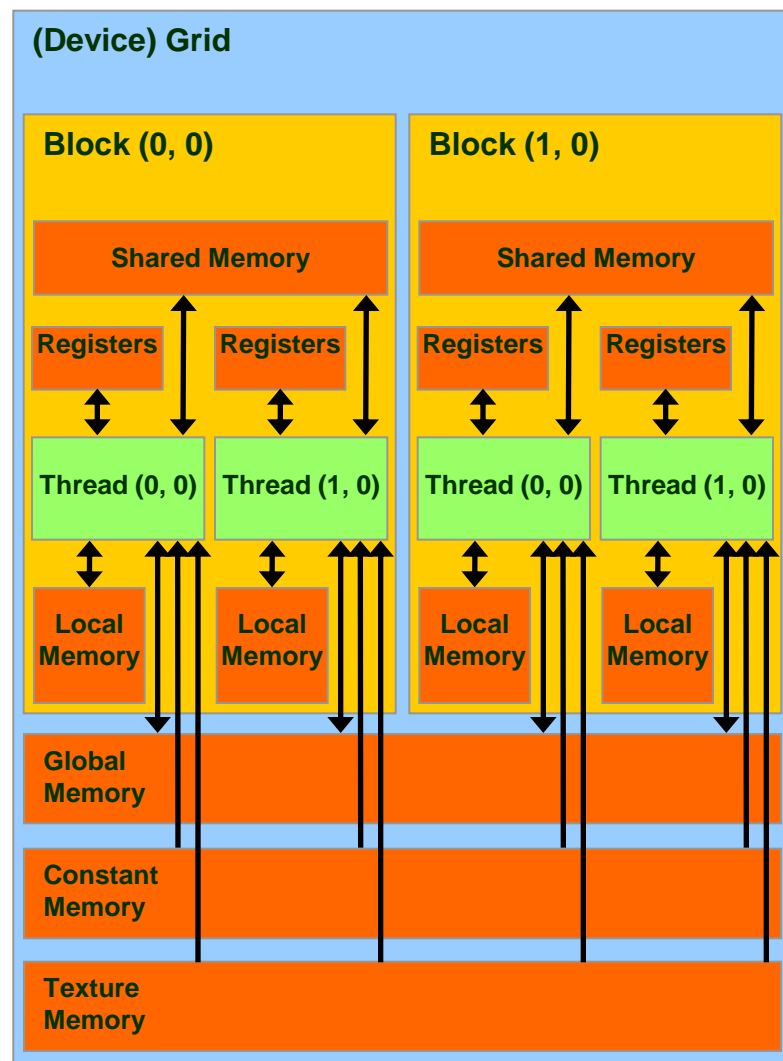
(Device) Grid

Block (0, 0)

Shared Memory

Registers

Registers

Thread (0, 0)

Thread (1, 0)

Local Memory

Local Memory

Block (1, 0)

Shared Memory

Registers

Registers

Thread (0, 0)

Thread (1, 0)

Local Memory

Local Memory

Global Memory

Constant Memory

Texture Memory